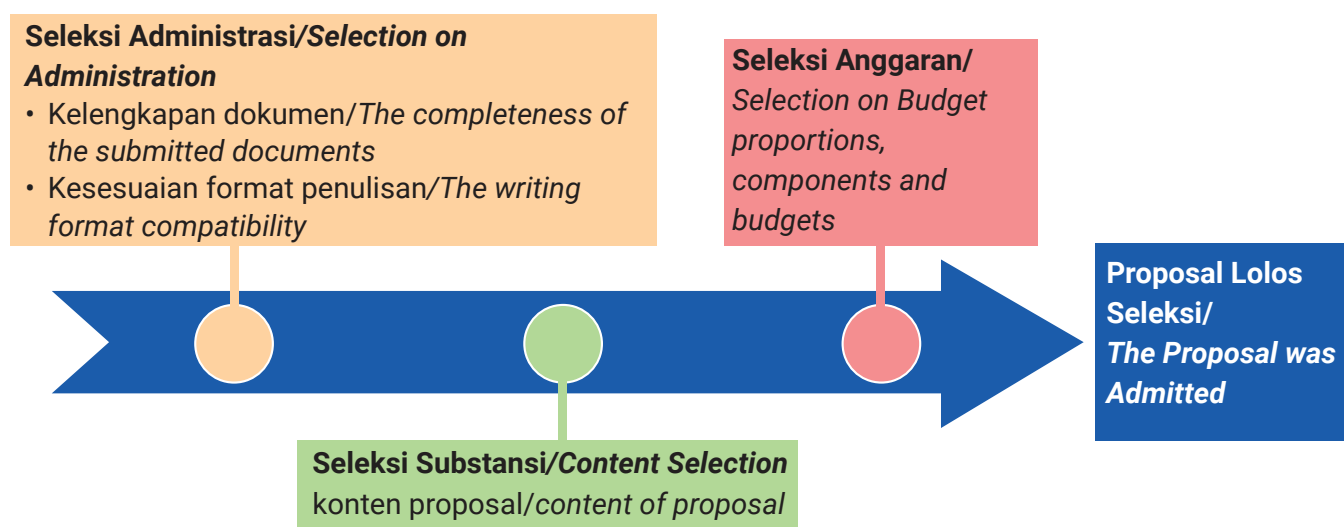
**Seleksi Administrasi/*Selection on Administration***

- Kelengkapan dokumen/*The completeness of the submitted documents*
- Kesesuaian format penulisan/*The writing format compatibility*

**Seleksi Anggaran/** *Selection on Budget proportions, components and budgets*

**Proposal Lolos Seleksi/** ***The Proposal was Admitted***

**Seleksi Substansi/*Content Selection***
konten proposal/*content of proposal*